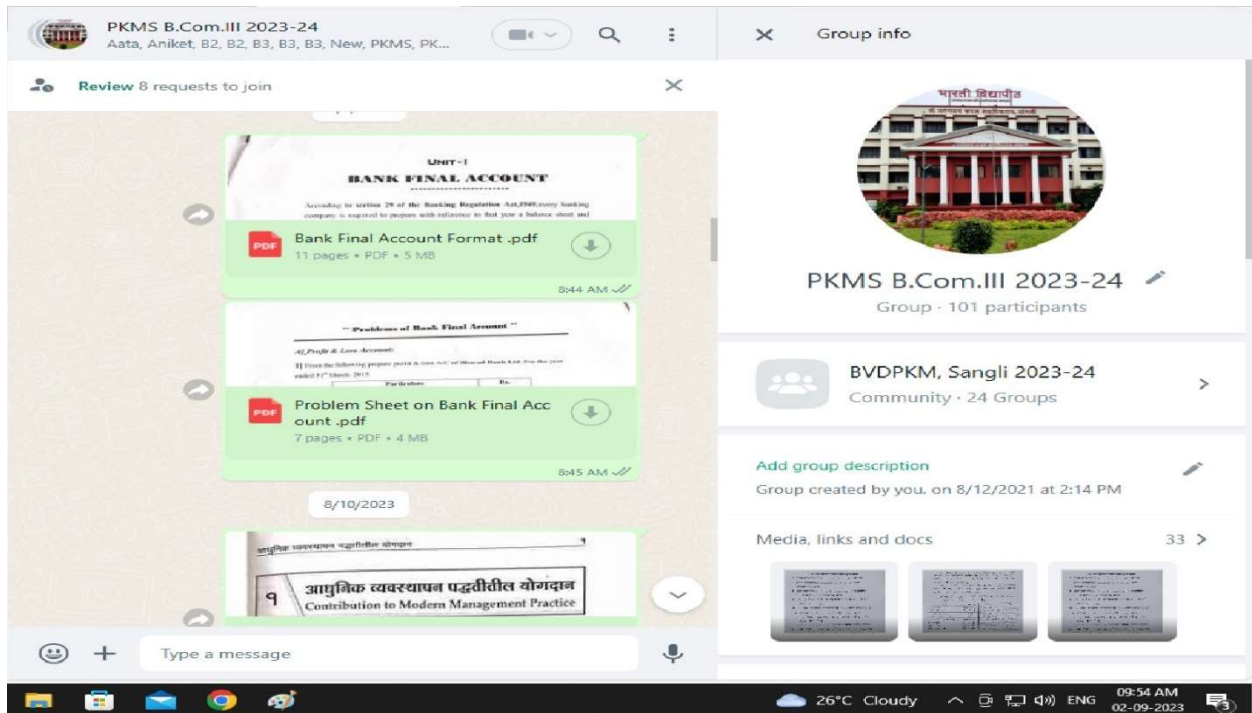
PKMS B.Com.III 2023-24
Aata, Aniket, B2, B2, B3, B3, B3, New, PKMS, PK...

Review 8 requests to join

UNIT-I
BANK FINAL ACCOUNT

According to section 29 of the Banking Regulation Act,1949,every banking company is required to prepare with reference to that year a balance sheet and

Bank Final Account Format .pdf
11 pages • PDF • 5 MB
8:44 AM

" Problems of Bank Final Account "
A] Profit & Loss Account:
1] From the following prepare profit & loss A/C of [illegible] Bank Ltd. For the year ended 31st March, 2015
Particulars Rs.

Problem Sheet on Bank Final Account .pdf
7 pages • PDF • 4 MB
8:45 AM

8/10/2023

आधुनिक व्यवस्थापन पद्धतीतील योगदान
१ आधुनिक व्यवस्थापन पद्धतीतील योगदान
Contribution to Modern Management Practice

Type a message

Group info

भारती विद्यापीठ

PKMS B.Com.III 2023-24
Group · 101 participants

BVDPKM, Sangli 2023-24
Community · 24 Groups

Add group description
Group created by you. on 8/12/2021 at 2:14 PM

Media, links and docs 33

26°C Cloudy ENG 09:54 AM 02-09-2023